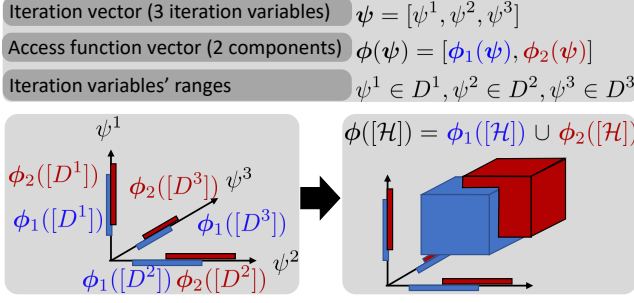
Iteration vector (3 iteration variables) $\boldsymbol{\psi} = [\psi^1, \psi^2, \psi^3]$

Access function vector (2 components) $\boldsymbol{\phi}(\boldsymbol{\psi}) = [\boldsymbol{\phi}_1(\boldsymbol{\psi}), \boldsymbol{\phi}_2(\boldsymbol{\psi})]$

Iteration variables' ranges $\psi^1 \in D^1, \psi^2 \in D^2, \psi^3 \in D^3$

$\psi^1$

$\boldsymbol{\phi}_2([D^1])$

$\boldsymbol{\phi}_2([D^3])$ $\psi^3$

$\boldsymbol{\phi}_1([D^1])$

$\boldsymbol{\phi}_1([D^3])$

$\psi^2$

$\boldsymbol{\phi}_1([D^2])$ $\boldsymbol{\phi}_2([D^2])$

$\boldsymbol{\phi}([\mathcal{H}]) = \boldsymbol{\phi}_1([\mathcal{H}]) \cup \boldsymbol{\phi}_2([\mathcal{H}])$